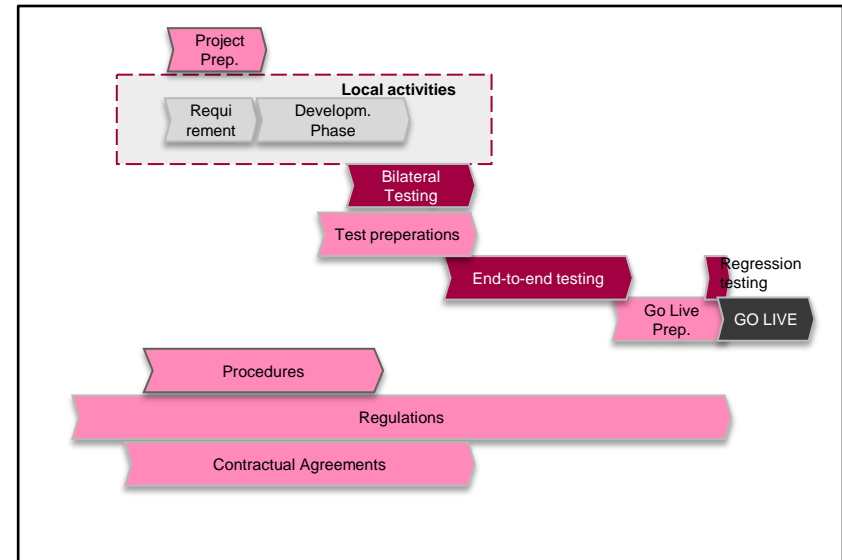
Project Prep.

Local activities

Requi rement

Developm. Phase

Bilateral Testing

Test preperations

End-to-end testing

Regression testing

Go Live Prep.

GO LIVE

Procedures

Regulations

Contractual Agreements